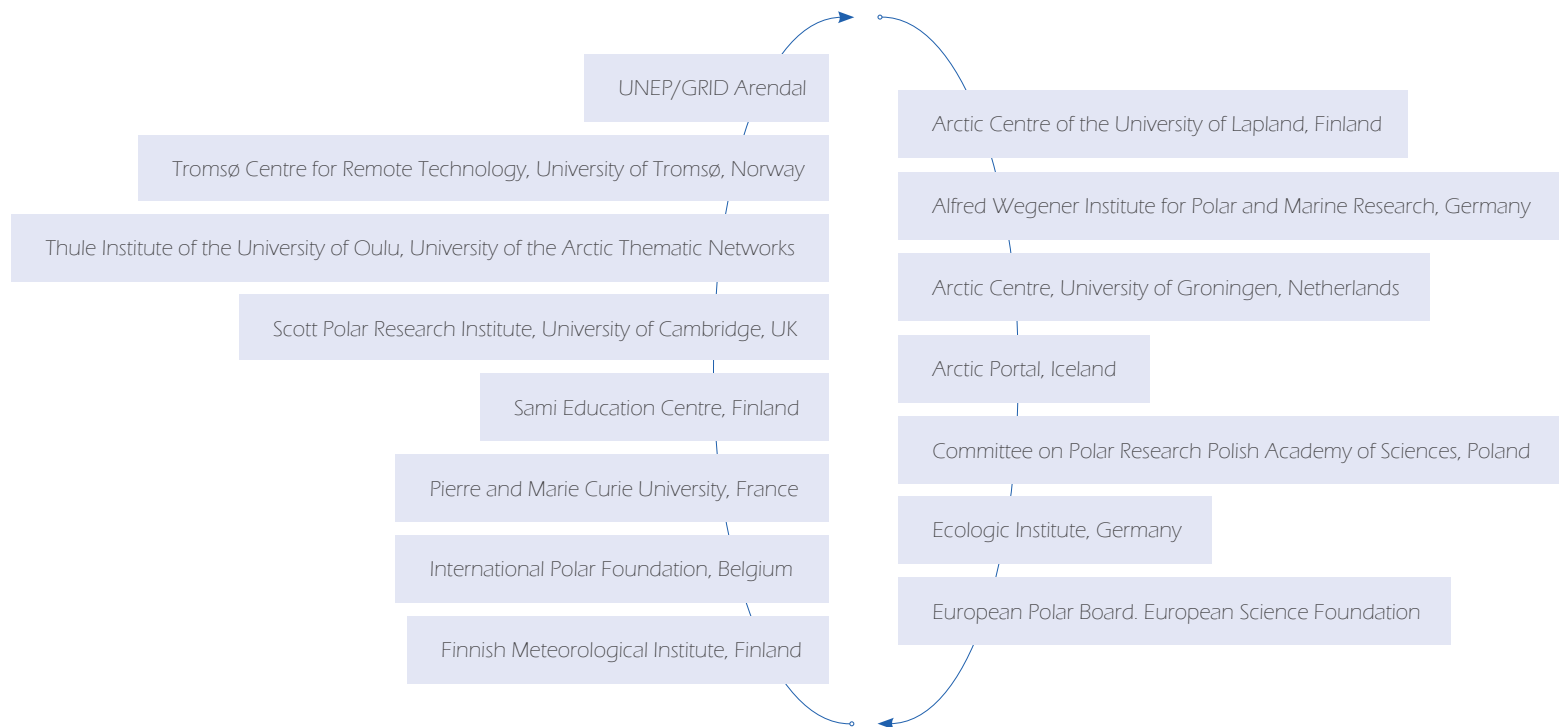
UNEP/GRID Arendal

Tromsø Centre for Remote Technology, University of Tromsø, Norway

Thule Institute of the University of Oulu, University of the Arctic Thematic Networks

Scott Polar Research Institute, University of Cambridge, UK

Sami Education Centre, Finland

Pierre and Marie Curie University, France

International Polar Foundation, Belgium

Finnish Meteorological Institute, Finland

Arctic Centre of the University of Lapland, Finland

Alfred Wegener Institute for Polar and Marine Research, Germany

Arctic Centre, University of Groningen, Netherlands

Arctic Portal, Iceland

Committee on Polar Research Polish Academy of Sciences, Poland

Ecologic Institute, Germany

European Polar Board. European Science Foundation